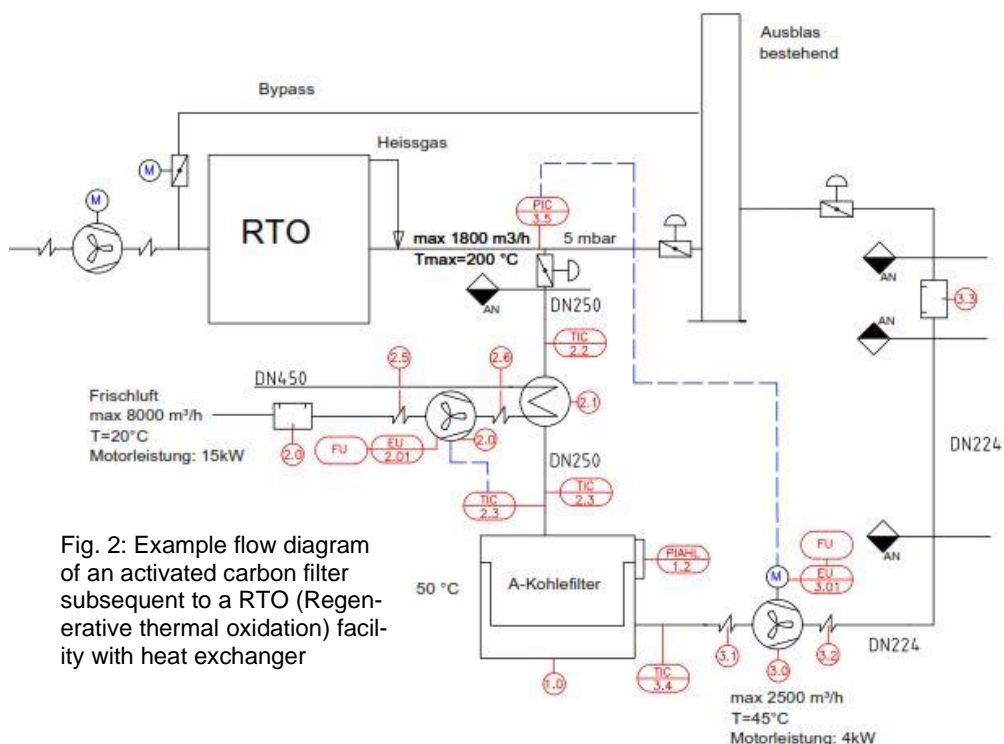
Ausblas bestehend

Bypass

M

Heissgas

RTO

PIC 3.5

max 1800 m3/h
Tmax=200 °C

5 mbar

AN

DN250

AN

3.3

AN

TIC 2.2

2.5

2.6

DN450

Frischluft
max 8000 m³/h
T=20°C
Motorleistung: 15kW

2.1

2.0

FU

EU 2.01

2.0

DN224

DN250

TIC 2.3

TIC 2.3

AN

Fig. 2: Example flow diagram of an activated carbon filter subsequent to a RTO (Regenerative thermal oxidation) facility with heat exchanger

50 °C

A-Kohlefilter

PIAHL 1.2

FU

M

EU 3.01

DN224

3.1

3.0

3.2

1.0

TIC 3.4

max 2500 m³/h
T=45°C
Motorleistung: 4kW